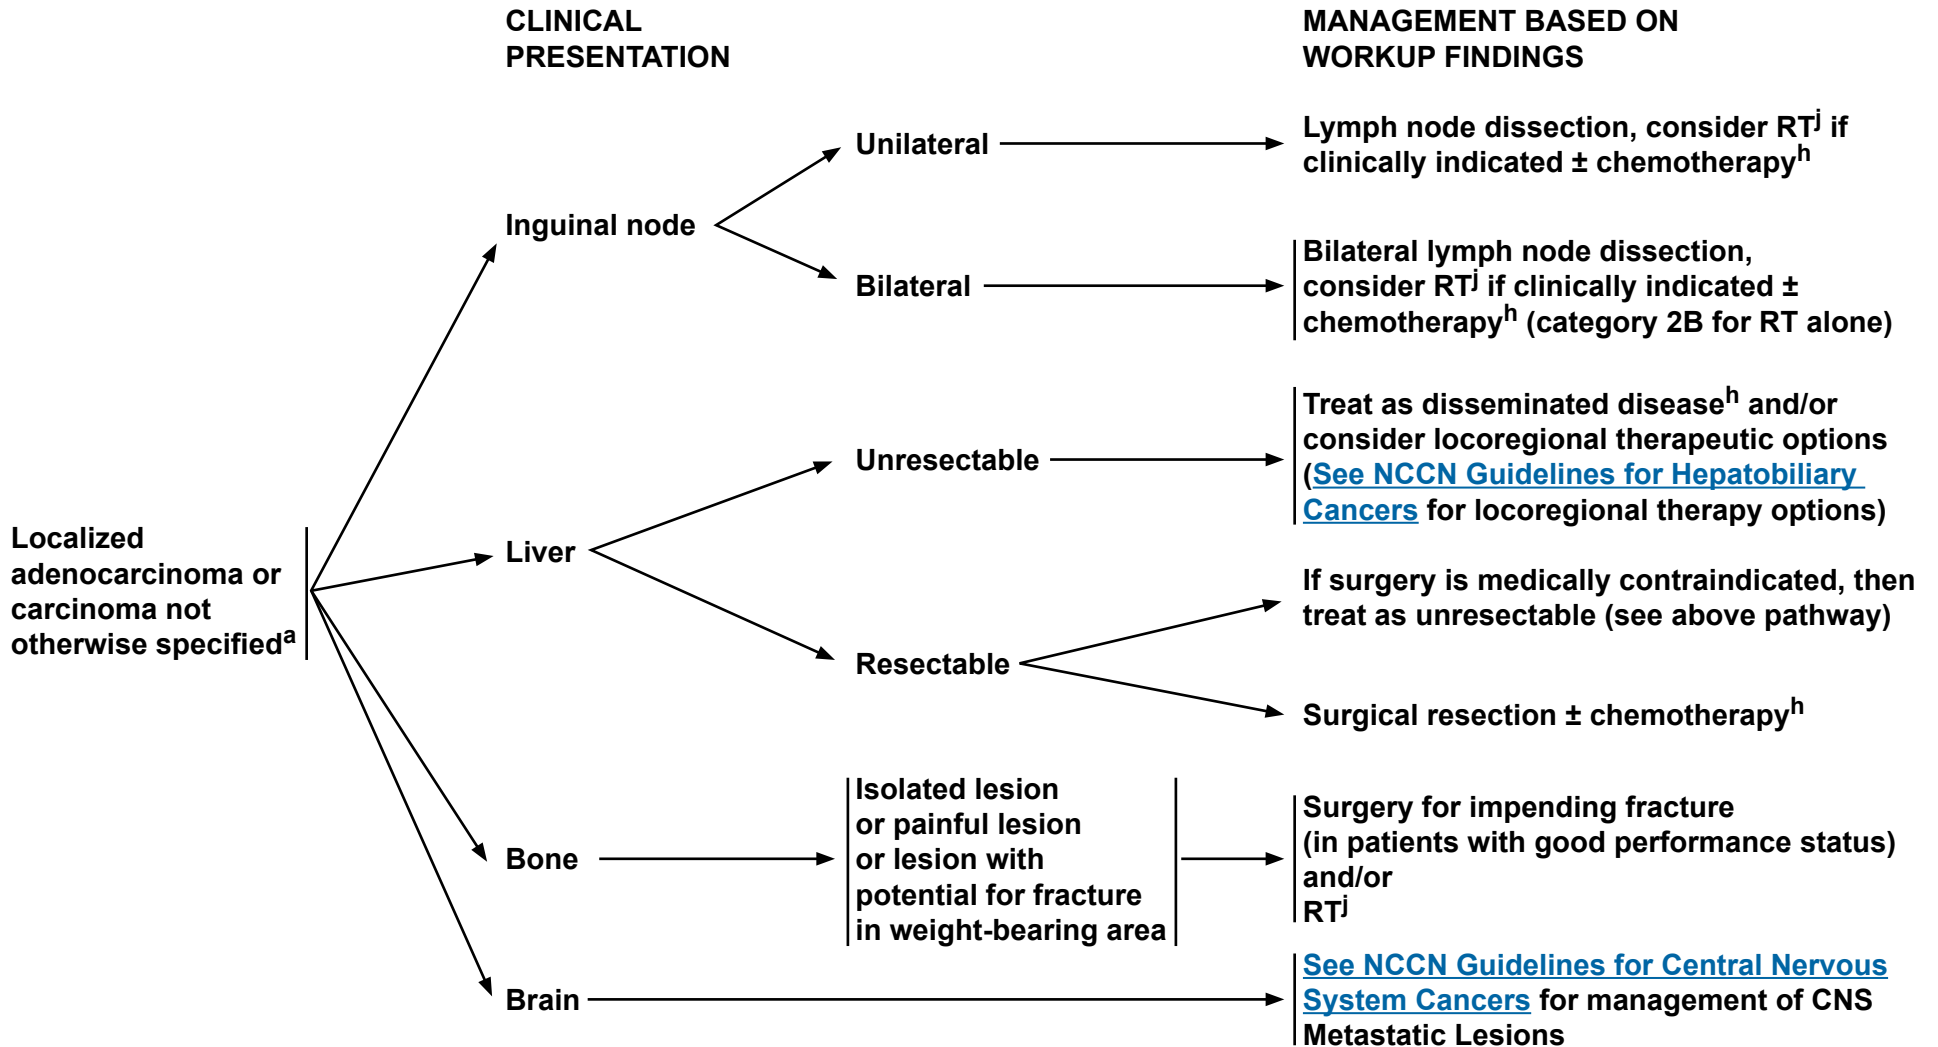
CLINICAL PRESENTATION

MANAGEMENT BASED ON WORKUP FINDINGS

Localized adenocarcinoma or carcinoma not otherwise specified$^{a}$

Inguinal node

Unilateral

Lymph node dissection, consider RT$^{j}$ if clinically indicated ± chemotherapy$^{h}$

Bilateral

Bilateral lymph node dissection, consider RT$^{j}$ if clinically indicated ± chemotherapy$^{h}$ (category 2B for RT alone)

Liver

Unresectable

Treat as disseminated disease$^{h}$ and/or consider locoregional therapeutic options (See NCCN Guidelines for Hepatobiliary Cancers for locoregional therapy options)

Resectable

If surgery is medically contraindicated, then treat as unresectable (see above pathway)

Surgical resection ± chemotherapy$^{h}$

Bone

Isolated lesion or painful lesion or lesion with potential for fracture in weight-bearing area

Surgery for impending fracture (in patients with good performance status) and/or RT$^{j}$

Brain

See NCCN Guidelines for Central Nervous System Cancers for management of CNS Metastatic Lesions